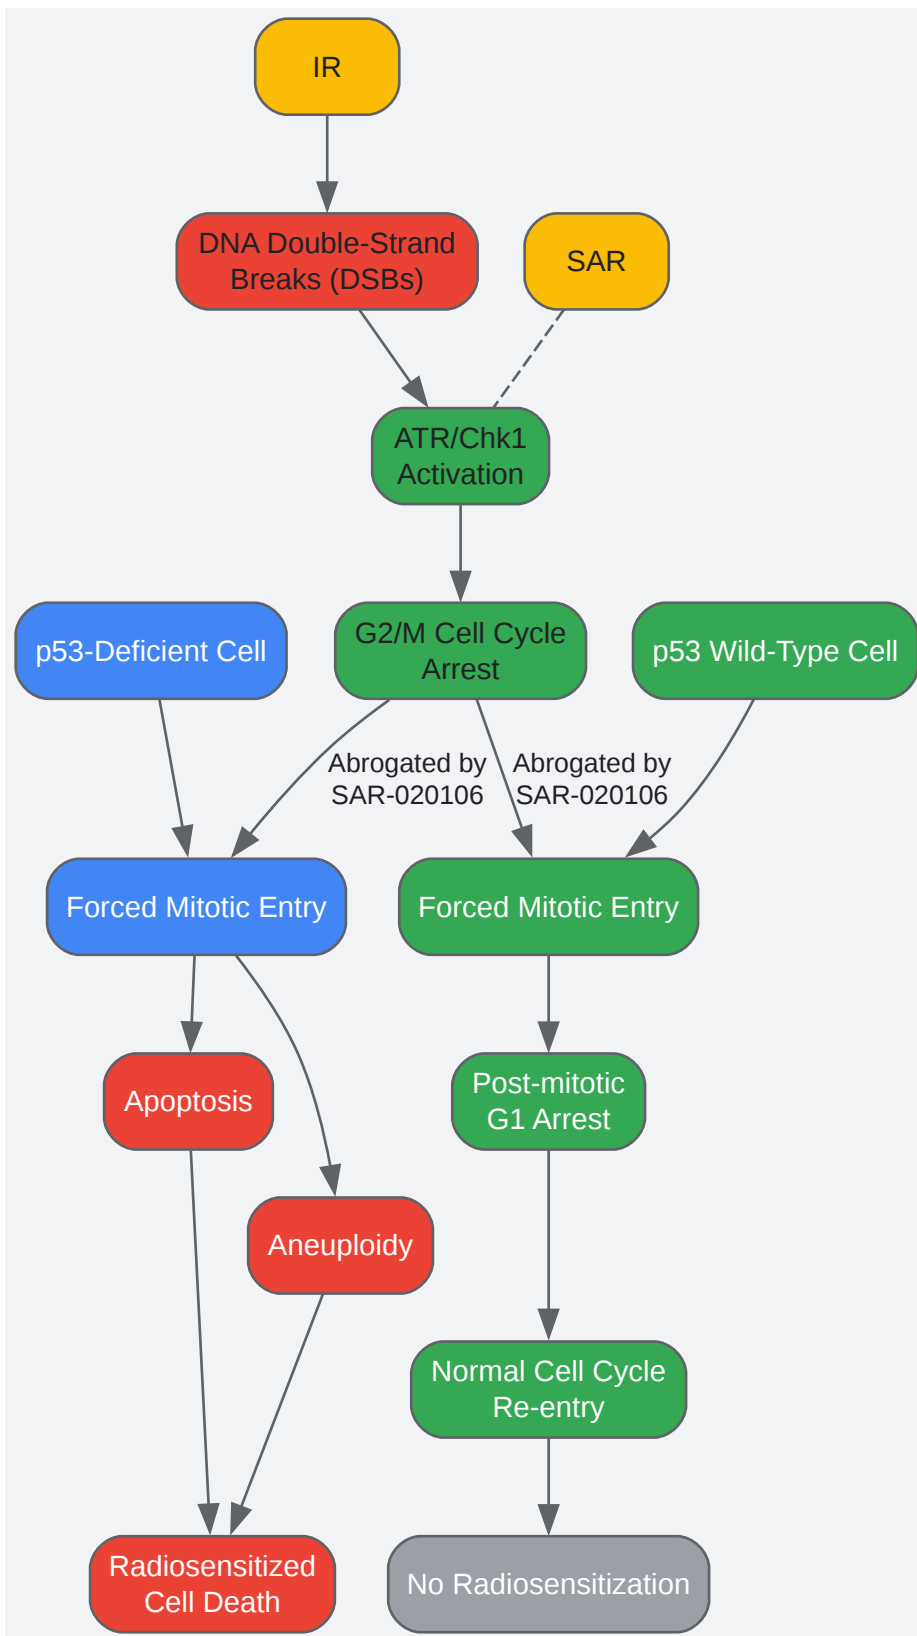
IR

DNA Double-Strand Breaks (DSBs)

SAR

ATR/Chk1 Activation

G2/M Cell Cycle Arrest

p53-Deficient Cell

p53 Wild-Type Cell

Abrogated by SAR-020106

Abrogated by SAR-020106

Forced Mitotic Entry

Forced Mitotic Entry

Apoptosis

Post-mitotic G1 Arrest

Aneuploidy

Normal Cell Cycle Re-entry

Radiosensitized Cell Death

No Radiosensitization